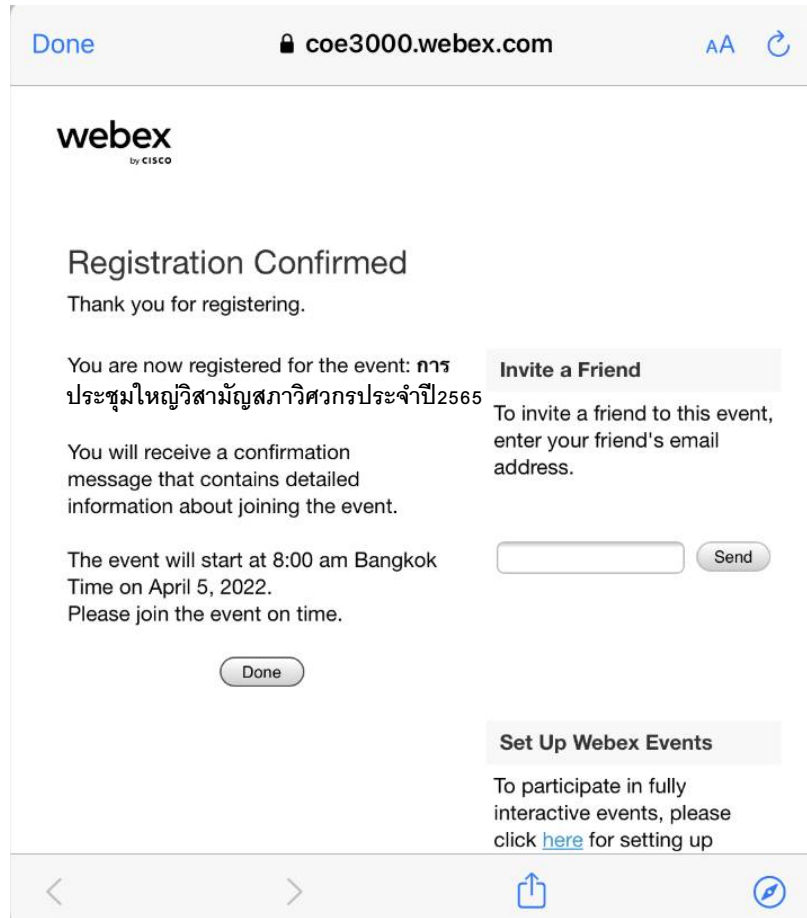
Done coe3000.webex.com AA

webex
by CISCO

Registration Confirmed
Thank you for registering.

You are now registered for the event: **การประชุมใหญ่วิสามัญสภาวิศวกรประจำปี2565**

You will receive a confirmation message that contains detailed information about joining the event.

The event will start at 8:00 am Bangkok Time on April 5, 2022.
Please join the event on time.

Done

Invite a Friend
To invite a friend to this event, enter your friend's email address.

Send

Set Up Webex Events
To participate in fully interactive events, please click here for setting up